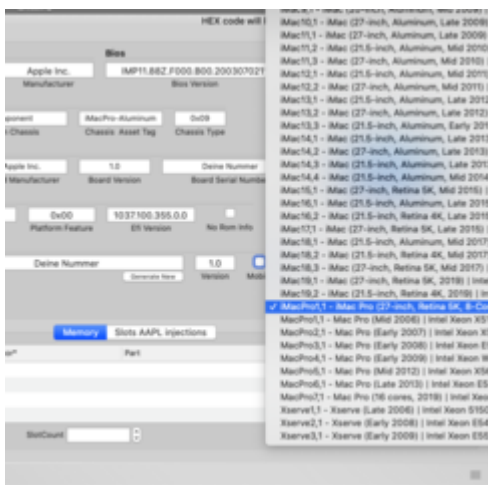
HEX code will l

Bios

Apple Inc.
IMP11.88Z.F000.B00.200307021
Manufacturer
Bios Version

onent
iMacPro-Aluminum
0x09
Chassis
Chassis Asset Tag
Chassis Type

Apple Inc.
1.0
Deine Nummer
Manufacturer
Board Version
Board Serial Numbe

0x00
1037100.355.0.0
Platform Feature
EFI Version
No Rom Info

Deine Nummer
1.0
Generate New
Version
Mob

Memory
Slots AAPL Injections

Part

SlotCount

iMac10,1 - iMac (27-inch, Aluminum, Late 2009)
iMac11,1 - iMac (27-inch, Aluminum, Late 2009)
iMac11,2 - iMac (21.5-inch, Aluminum, Mid 2010)
iMac11,3 - iMac (27-inch, Aluminum, Mid 2010)
iMac12,1 - iMac (21.5-inch, Aluminum, Mid 2011)
iMac12,2 - iMac (27-inch, Aluminum, Mid 2011)
iMac13,1 - iMac (21.5-inch, Aluminum, Late 2012)
iMac13,2 - iMac (27-inch, Aluminum, Late 2012)
iMac13,3 - iMac (21.5-inch, Aluminum, Early 201
iMac14,1 - iMac (21.5-inch, Aluminum, Late 201
iMac14,2 - iMac (27-inch, Aluminum, Late 2013)
iMac14,3 - iMac (21.5-inch, Aluminum, Late 201
iMac14,4 - iMac (21.5-inch, Aluminum, Mid 2014
iMac15,1 - iMac (27-inch, Retina 5K, Mid 2015)
iMac16,1 - iMac (21.5-inch, Aluminum, Late 2015
iMac16,2 - iMac (21.5-inch, Retina 4K, Late 2015
iMac17,1 - iMac (27-inch, Retina 5K, Late 2015)
iMac18,1 - iMac (21.5-inch, Aluminum, Mid 2017
iMac18,2 - iMac (21.5-inch, Retina 4K, Mid 2017
iMac18,3 - iMac (27-inch, Retina 5K, Mid 2017)
iMac19,1 - iMac (27-inch, Retina 5K, 2019) | Inte
iMac19,2 - iMac (21.5-inch, Retina 4K, 2019) | Int
✓ iMacPro1,1 - iMac Pro (27-inch, Retina 5K, 8-Co
MacPro1,1 - Mac Pro (Mid 2006) | Intel Xeon X5
MacPro2,1 - Mac Pro (Early 2007) | Intel Xeon X5
MacPro3,1 - Mac Pro (Early 2008) | Intel Xeon E5
MacPro4,1 - Mac Pro (Early 2009) | Intel Xeon W
MacPro5,1 - Mac Pro (Mid 2012) | Intel Xeon X5
MacPro6,1 - Mac Pro (Late 2013) | Intel Xeon E5
MacPro7,1 - Mac Pro (16 cores, 2019) | Intel Xeon
Xserve1,1 - Xserve (Late 2006) | Intel Xeon 5150
Xserve2,1 - Xserve (Early 2008) | Intel Xeon E54
Xserve3,1 - Xserve (Early 2009) | Intel Xeon E55